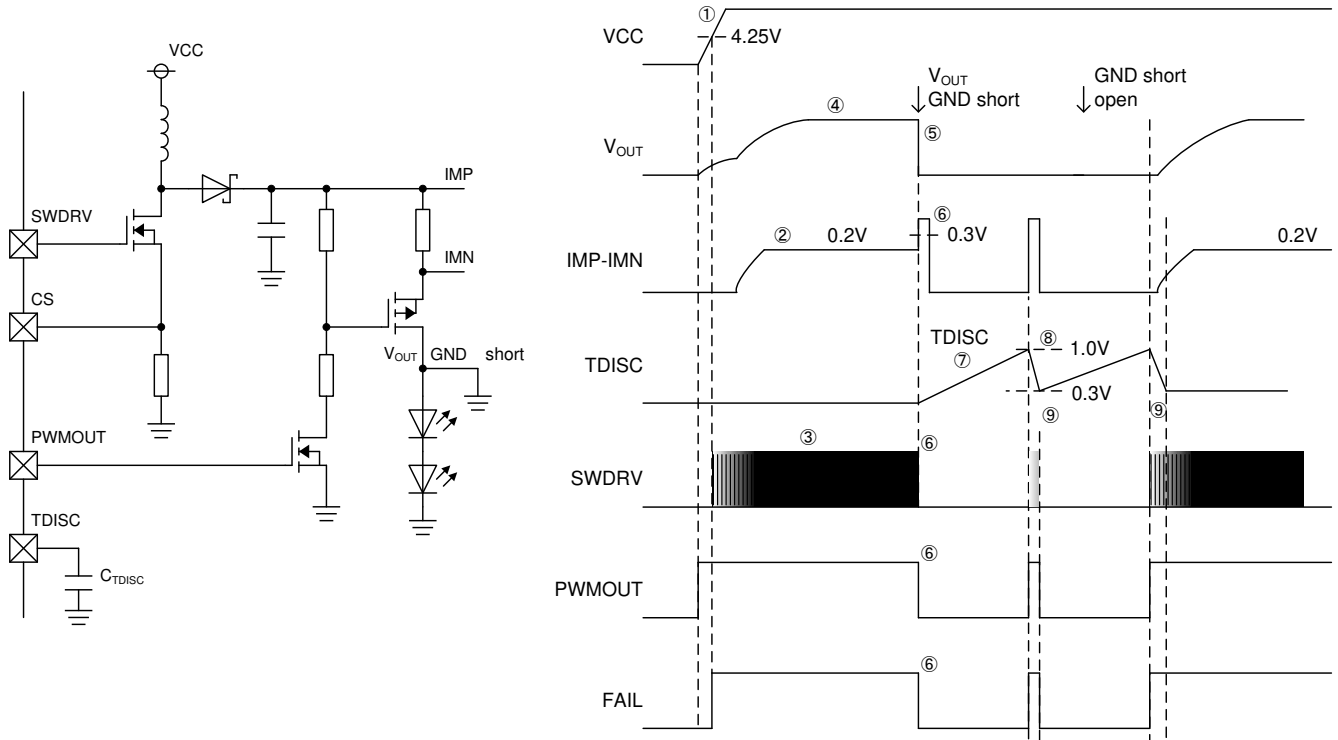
VCC

SWDRV

CS

PWMOUT

TDISC

$C_{TDISC}$

IMP

IMN

$V_{OUT}$ GND short

①

VCC

4.25V

$V_{OUT}$ GND short

GND short open

④

⑤

$V_{OUT}$

⑥

② 0.2V

0.3V

0.2V

IMP-IMN

TDISC

⑦

⑧

1.0V

TDISC

0.3V

⑨

⑨

③

⑥

SWDRV

⑥

PWMOUT

⑥

FAIL